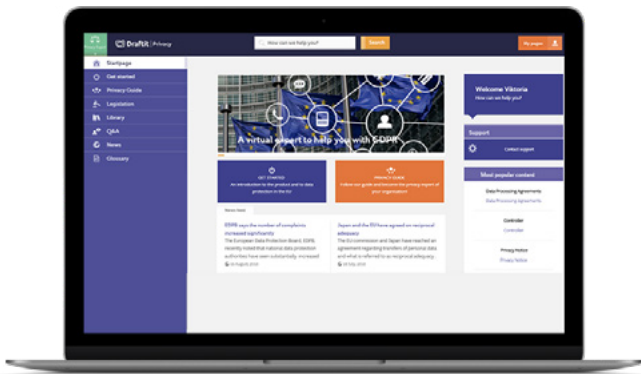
DraftIt | Privacy

How can we help you?

Search

My pages

Startpage

Get started

Privacy Guide

Legislation

Library

Q&A

News

Glossary

A virtual expert to help you with GDPR

GET STARTED
An introduction to the product and to data protection in the EU

PRIVACY GUIDE
Follow our guide and become the privacy expert of your organization

News feed

EDPB says the number of complaints increased significantly
The European Data Protection Board, EDPB, recently noted that national data protection authorities have seen substantially increased

Japan and the EU have agreed on reciprocal adequacy
The EU commission and Japan have reached an agreement regarding transfers of personal data and what is referred to as reciprocal adequacy

Welcome Viktoria
How can we help you?

Support

Contact support

Most popular content

Data Processing Agreements
Data Processing Agreements

Controller
Controller

Privacy Notice
Privacy Notice